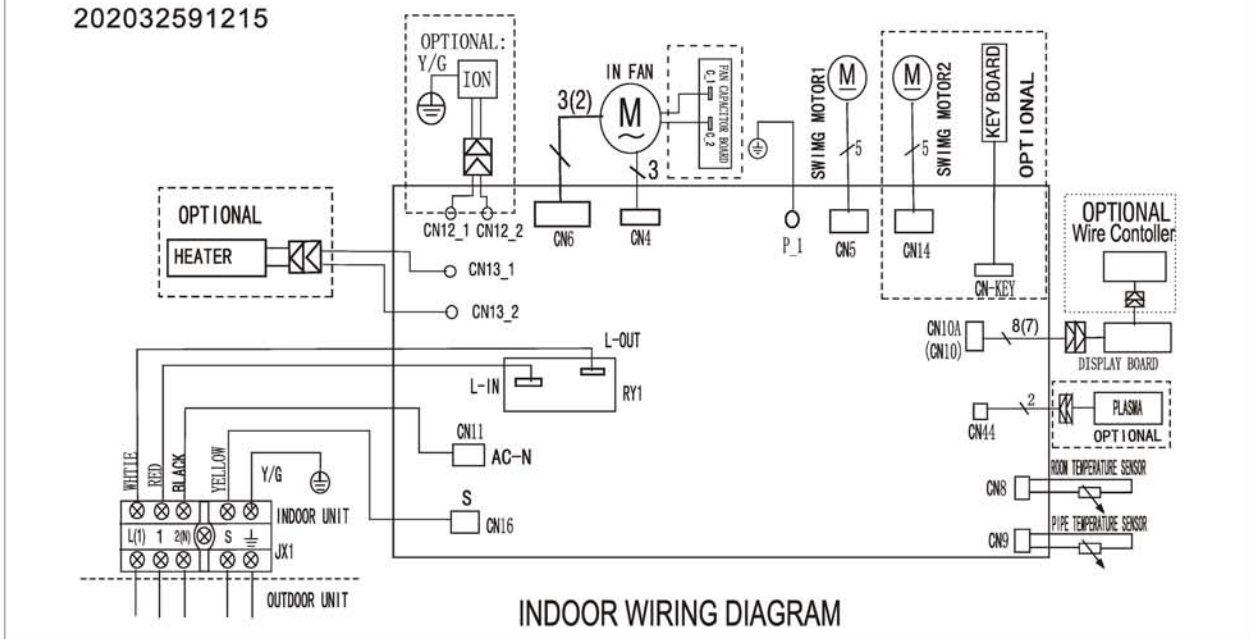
202032591215

OPTIONAL:
Y/G
ION

CN12_1 CN12_2

IN FAN
3(2)
M
3

FAN CAPACITOR BOARD
C_1
C_2

CN6
CN4

P_1

SWIMG MOTOR1
M
5
CN5

M
SWIMG MOTOR2
5
CN14

KEY BOARD
CN-KEY
OPTIONAL

OPTIONAL
HEATER

CN13_1
CN13_2

OPTIONAL
Wire Contoller

CN10A
(CN10)
8(7)
DISPLAY BOARD

L-OUT
L-IN
RY1

2
CN44
PLASMA
OPTIONAL

CN11
AC-N

WHITE
RED
BLACK
YELLOW
Y/G

ROOM TEMPERATURE SENSOR
CN8

S
CN16

INDOOR UNIT
L(1) 1 2(N) S
JX1

PIPE TEMPERATURE SENSOR
CN9

OUTDOOR UNIT

INDOOR WIRING DIAGRAM